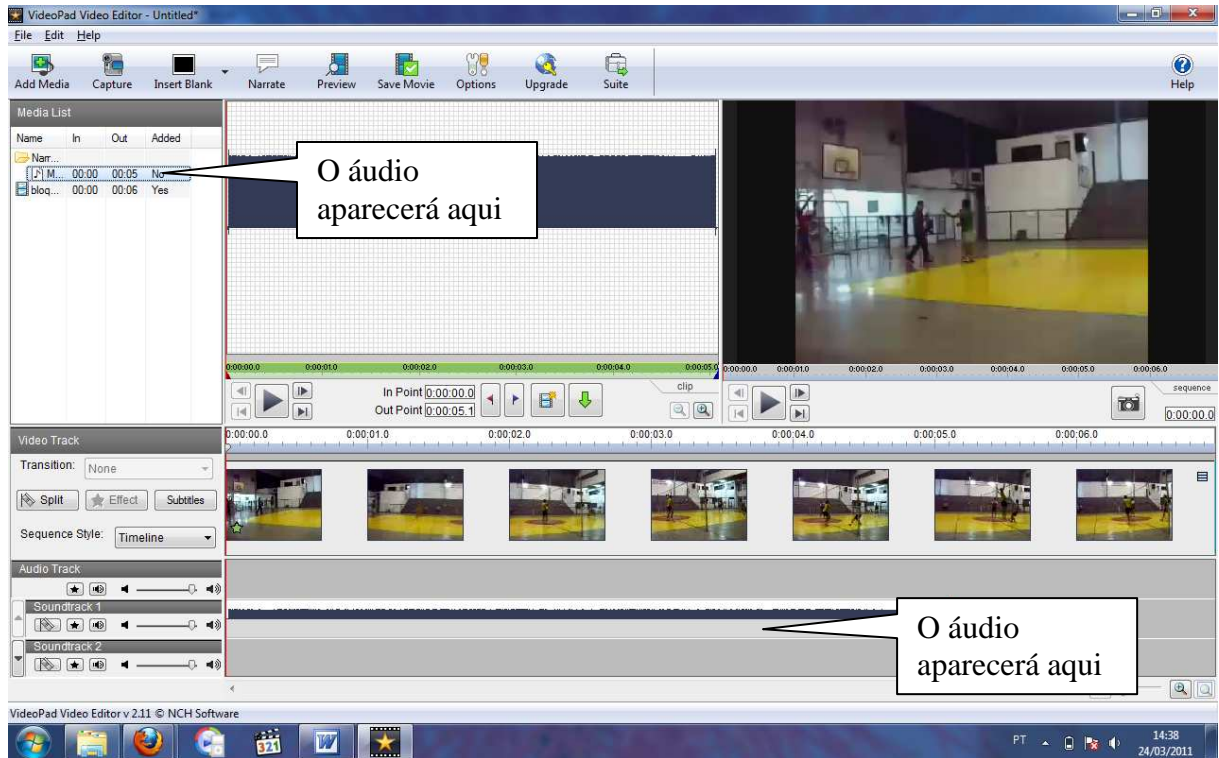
VideoPad Video Editor - Untitled*
File Edit Help
Add Media Capture Insert Blank Narrate Preview Save Movie Options Upgrade Suite Help

Media List
| Name | In | Out | Added |
|---|---|---|---|
| Narr... | | | |
| M... | 00:00 | 00:05 | No |
| bloq... | 00:00 | 00:06 | Yes |

O áudio aparecerá aqui

0:00:00.0 0:00:01.0 0:00:02.0 0:00:03.0 0:00:04.0 0:00:05.0
In Point 0:00:00.0
Out Point 0:00:05.1
clip

0:00:00.0 0:00:01.0 0:00:02.0 0:00:03.0 0:00:04.0 0:00:05.0 0:00:06.0
sequence
0:00:00.0

Video Track
Transition: None
Split Effect Subtitles
Sequence Style: Timeline
0:00:00.0 0:00:01.0 0:00:02.0 0:00:03.0 0:00:04.0 0:00:05.0 0:00:06.0

Audio Track
Soundtrack 1
Soundtrack 2

O áudio aparecerá aqui

VideoPad Video Editor v 2.11 © NCH Software

PT 14:38 24/03/2011